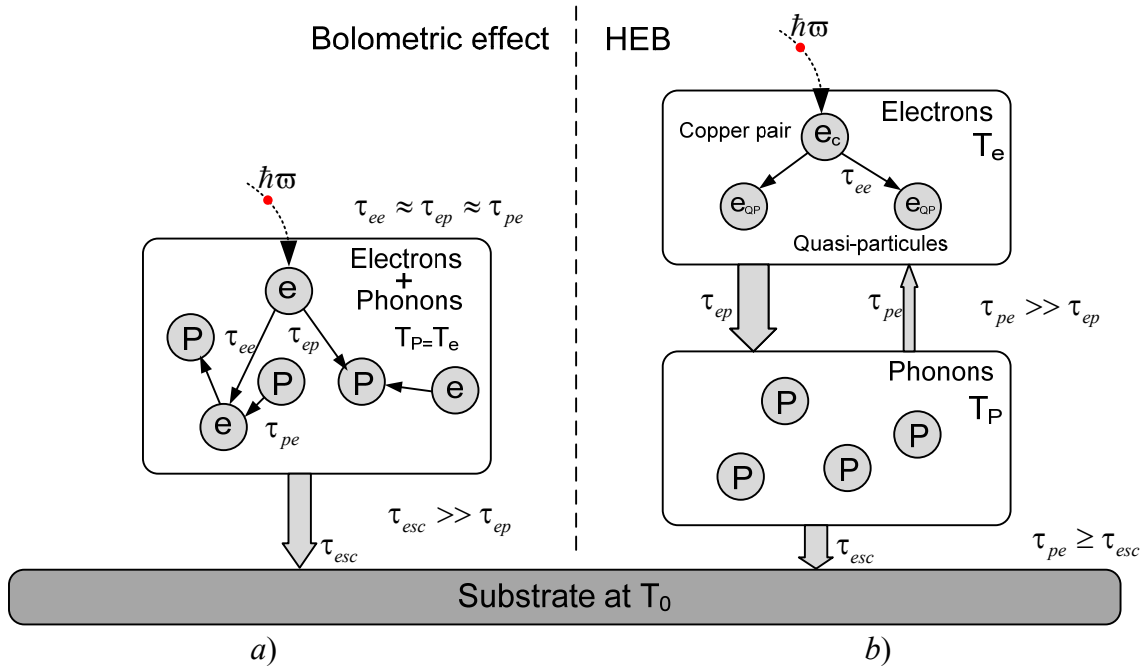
Bolometric effect

$\hbar\varpi$

$\tau_{ee} \approx \tau_{ep} \approx \tau_{pe}$

Electrons + Phonons

$T_P = T_e$

e

P $\tau_{ee}$ $\tau_{ep}$

P P e

e $\tau_{pe}$

$\tau_{esc} >> \tau_{ep}$

$\tau_{esc}$

HEB

$\hbar\varpi$

Electrons $T_e$

Copper pair $e_c$

$\tau_{ee}$

$e_{QP}$ $e_{QP}$

Quasi-particules

$\tau_{ep}$

$\tau_{pe}$

$\tau_{pe} >> \tau_{ep}$

Phonons $T_P$

P P P P

$\tau_{esc}$

$\tau_{pe} \geq \tau_{esc}$

Substrate at $T_0$

a)

b)